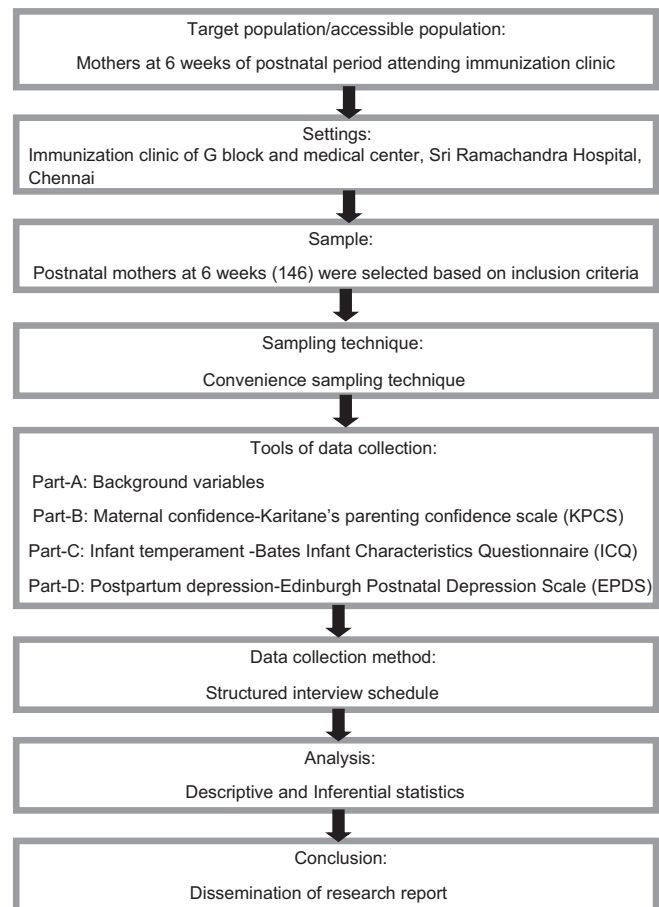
Target population/accessible population:

Mothers at 6 weeks of postnatal period attending immunization clinic

Settings:
Immunization clinic of G block and medical center, Sri Ramachandra Hospital, Chennai

Sample:

Postnatal mothers at 6 weeks (146) were selected based on inclusion criteria

Sampling technique:

Convenience sampling technique

Tools of data collection:

Part-A: Background variables

Part-B: Maternal confidence-Karitane's parenting confidence scale (KPCS)

Part-C: Infant temperament -Bates Infant Characteristics Questionnaire (ICQ)

Part-D: Postpartum depression-Edinburgh Postnatal Depression Scale (EPDS)

Data collection method:

Structured interview schedule

Analysis:

Descriptive and Inferential statistics

Conclusion:

Dissemination of research report